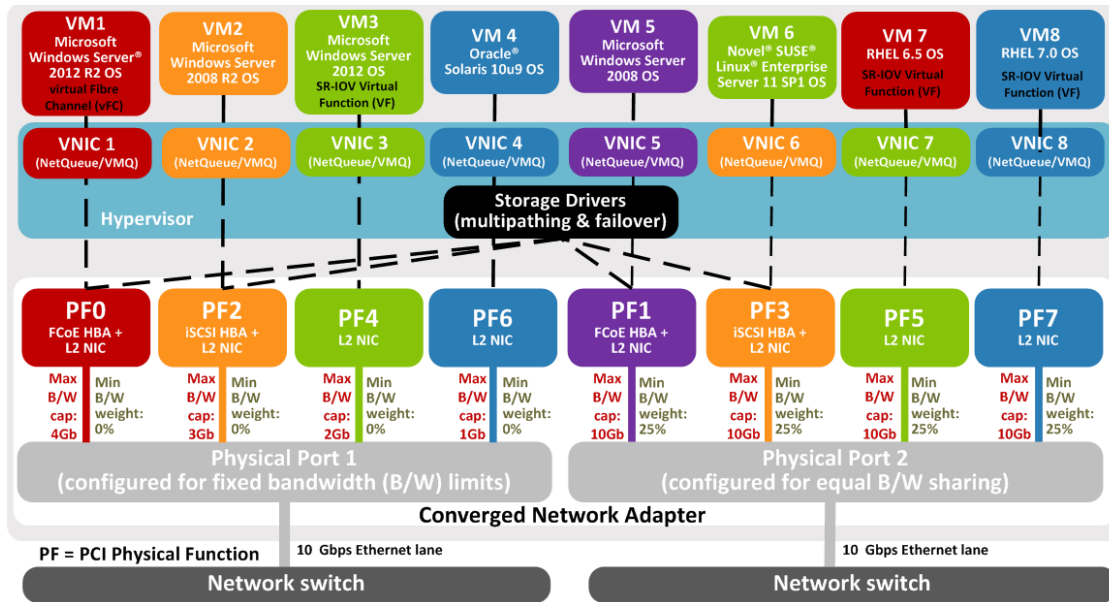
VM1
Microsoft Windows Server® 2012 R2 OS
virtual Fibre Channel (vFC)

VM2
Microsoft Windows Server 2008 R2 OS

VM3
Microsoft Windows Server 2012 OS
SR-IOV Virtual Function (VF)

VM 4
Oracle®
Solaris 10u9 OS

VM 5
Microsoft Windows Server 2008 OS

VM 6
Novel® SUSE® Linux® Enterprise Server 11 SP1 OS

VM 7
RHEL 6.5 OS
SR-IOV Virtual Function (VF)

VM8
RHEL 7.0 OS
SR-IOV Virtual Function (VF)

VNIC 1 (NetQueue/VMQ)
VNIC 2 (NetQueue/VMQ)
VNIC 3 (NetQueue/VMQ)
VNIC 4 (NetQueue/VMQ)
VNIC 5 (NetQueue/VMQ)
VNIC 6 (NetQueue/VMQ)
VNIC 7 (NetQueue/VMQ)
VNIC 8 (NetQueue/VMQ)

Hypervisor

Storage Drivers
(multipathing & failover)

PF0
FCoE HBA + L2 NIC

PF2
iSCSI HBA + L2 NIC

PF4
L2 NIC

PF6
L2 NIC

PF1
FCoE HBA + L2 NIC

PF3
iSCSI HBA + L2 NIC

PF5
L2 NIC

PF7
L2 NIC

Max B/W cap: 4Gb
Min B/W weight: 0%

Max B/W cap: 3Gb
Min B/W weight: 0%

Max B/W cap: 2Gb
Min B/W weight: 0%

Max B/W cap: 1Gb
Min B/W weight: 0%

Max B/W cap: 10Gb
Min B/W weight: 25%

Max B/W cap: 10Gb
Min B/W weight: 25%

Max B/W cap: 10Gb
Min B/W weight: 25%

Max B/W cap: 10Gb
Min B/W weight: 25%

Physical Port 1
(configured for fixed bandwidth (B/W) limits)

Physical Port 2
(configured for equal B/W sharing)

Converged Network Adapter

PF = PCI Physical Function

10 Gbps Ethernet lane

10 Gbps Ethernet lane

Network switch

Network switch